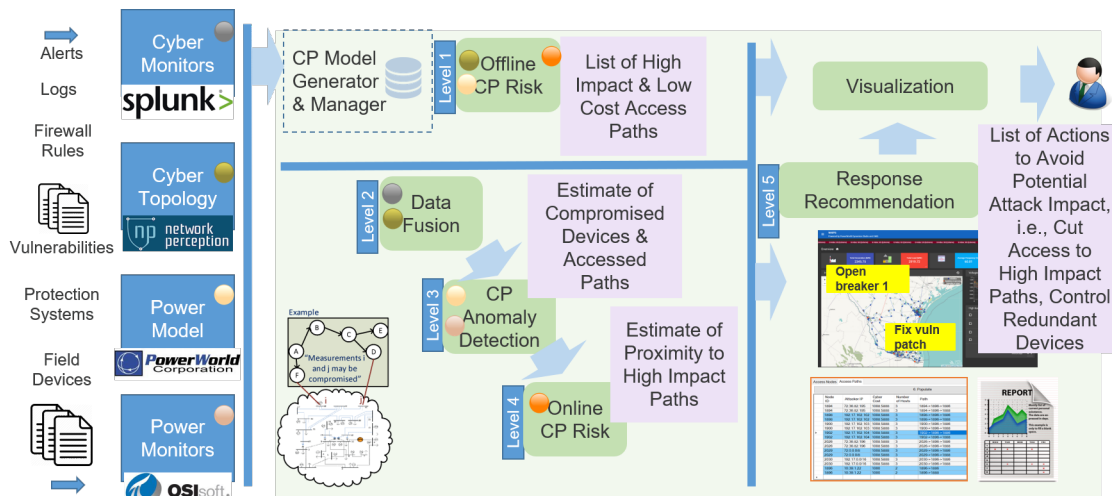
Alerts

Logs

Firewall Rules

Vulnerabilities

Protection Systems

Field Devices

Cyber Monitors

splunk>

Cyber Topology

network perception

Power Model

PowerWorld Corporation

Power Monitors

OSIsoft.

CP Model Generator & Manager

Level 1

Offline CP Risk

List of High Impact & Low Cost Access Paths

Level 2

Data Fusion

Estimate of Compromised Devices & Accessed Paths

Level 3

CP Anomaly Detection

Estimate of Proximity to High Impact Paths

Level 4

Online CP Risk

Example

"Measurements i and j may be compromised"

Level 5

Visualization

Response Recommendation

Open breaker 1

Fix vuln patch

List of Actions to Avoid Potential Attack Impact, i.e., Cut Access to High Impact Paths, Control Redundant Devices

REPORT